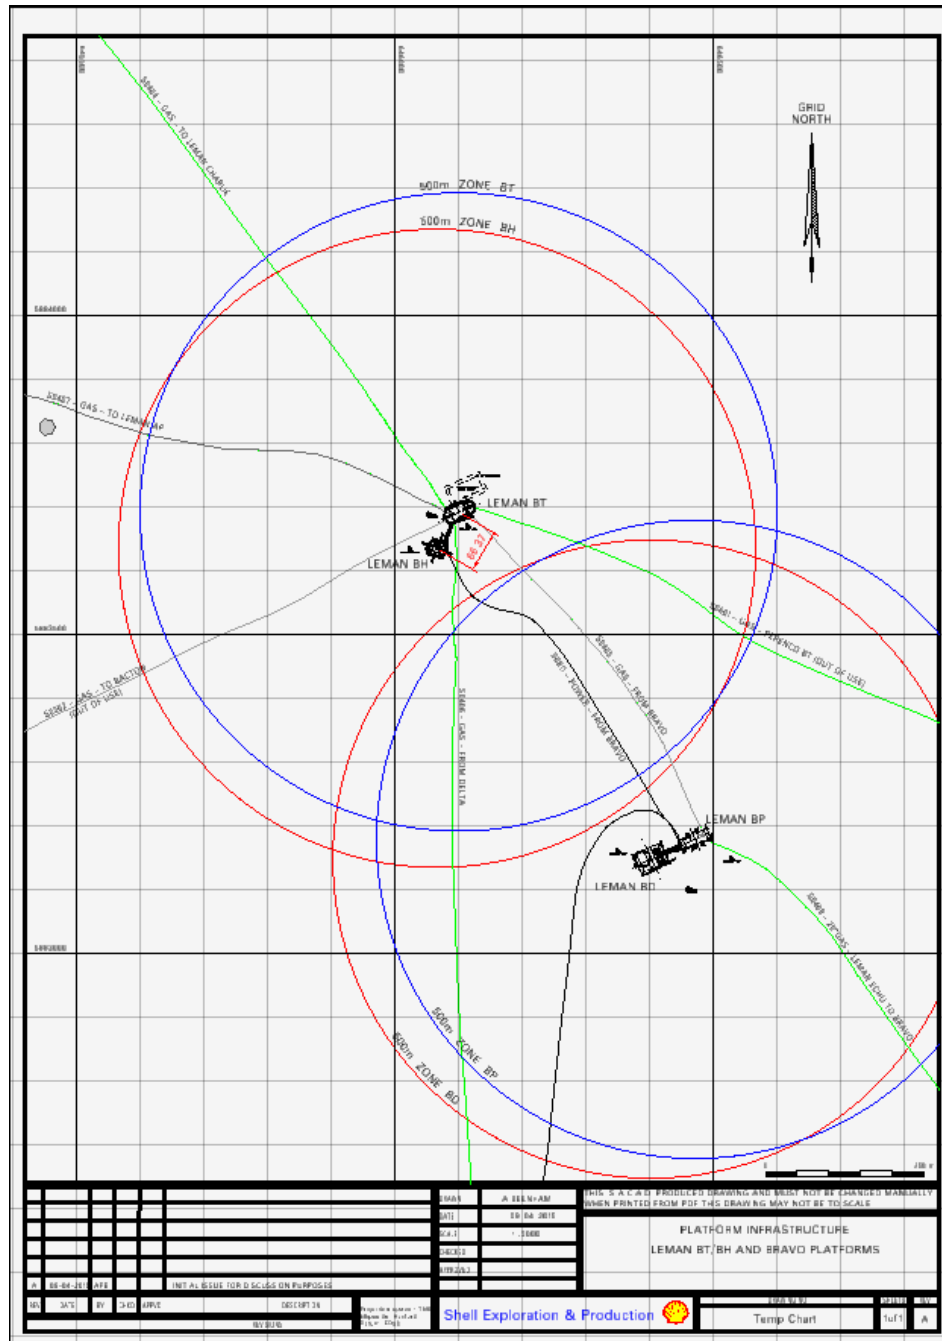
GRID NORTH

500m ZONE BT

500m ZONE BH

S8404 - GAS - TO LEMAN CHARLIE

S8407 - GAS - TO LEMAN AP

LEMAN BT

LEMAN BH

66.37

S8481 - GAS - PERENCO BT (OUT OF USE)

S8405 - GAS - FROM BRAVO

S8481 - POWER - FROM BRAVO

S8406 - GAS - FROM DELTA

S8382 - GAS - TO BACTON (OUT OF USE)

LEMAN BP

LEMAN BD

S8408 - 20" GAS - LEMAN ECHO TO BRAVO

500m ZONE BP

500m ZONE BD

5884000

5883000

5882000

DRAWN | A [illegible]
DATE | 09-04-2015
SCALE | 1:2000
CHECKED
APPROVED

THIS IS A C.A.D. PRODUCED DRAWING AND MUST NOT BE CHANGED MANUALLY WHEN PRINTED FROM PDF THIS DRAWING MAY NOT BE TO SCALE

PLATFORM INFRASTRUCTURE
LEMAN BT/BH AND BRAVO PLATFORMS

A | 09-04-2015 | AFE | | | INITIAL ISSUE FOR DISCUSSION PURPOSES

REV | DATE | BY | CHKD | APPVD | DESCRIPTION

REVISIONS

Shell Exploration & Production

Temp Chart

1of1

A